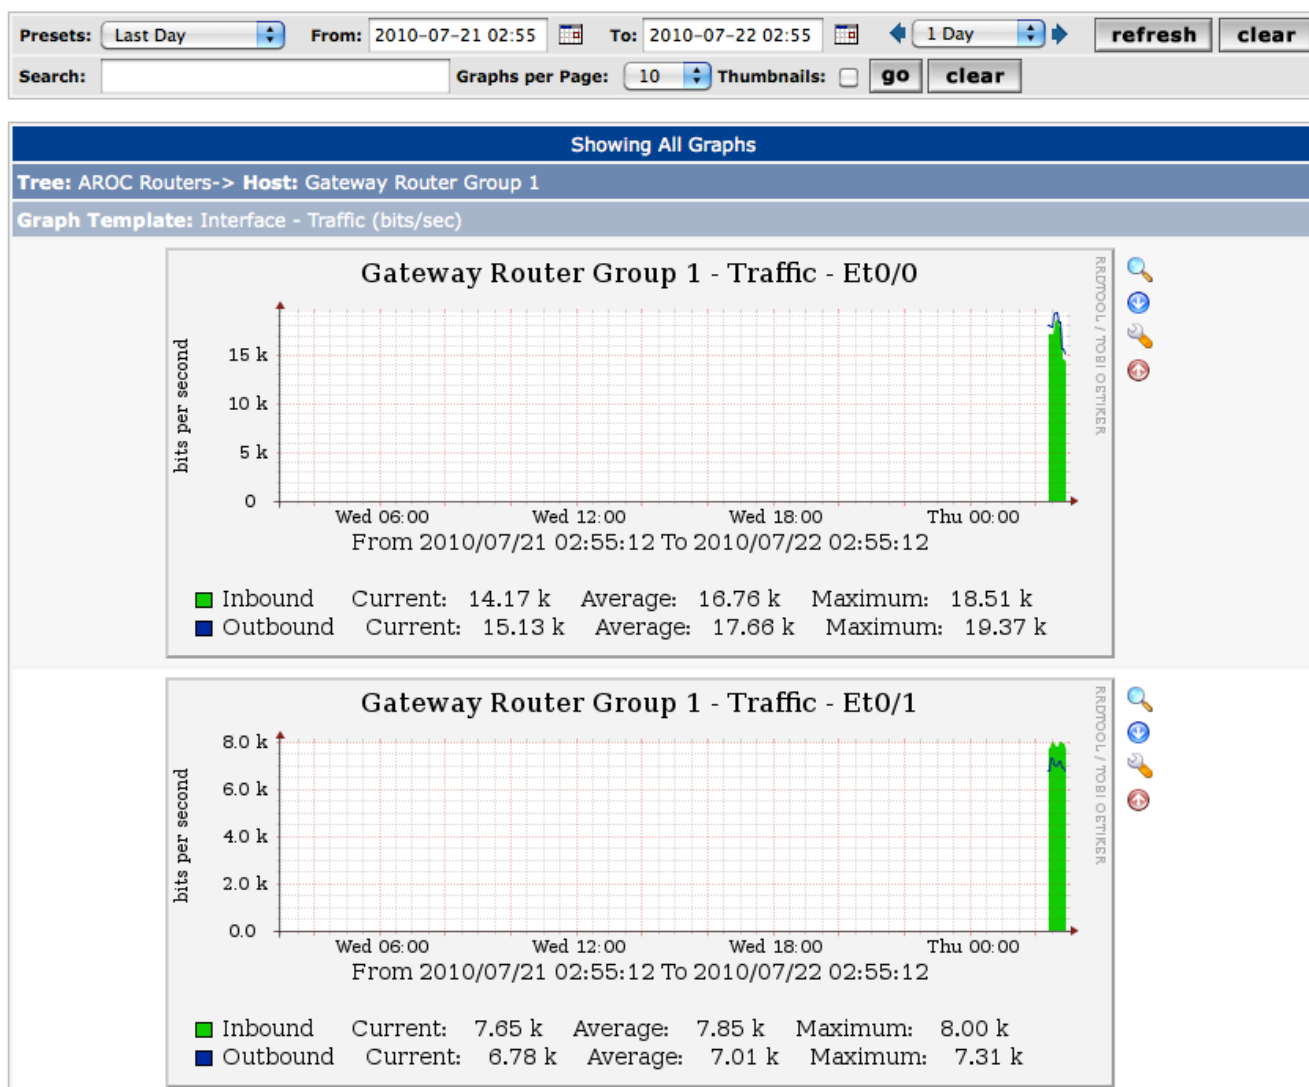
Presets: Last Day From: 2010-07-21 02:55 To: 2010-07-22 02:55 1 Day refresh clear

Search: Graphs per Page: 10 Thumbnails: go clear

Showing All Graphs

Tree: AROC Routers-> Host: Gateway Router Group 1

Graph Template: Interface - Traffic (bits/sec)

Gateway Router Group 1 - Traffic - Et0/0

RRDTOOL / TOBI OETIKER

bits per second

15 k
10 k
5 k
0

Wed 06:00 Wed 12:00 Wed 18:00 Thu 00:00

From 2010/07/21 02:55:12 To 2010/07/22 02:55:12

Inbound Current: 14.17 k Average: 16.76 k Maximum: 18.51 k
Outbound Current: 15.13 k Average: 17.66 k Maximum: 19.37 k

Gateway Router Group 1 - Traffic - Et0/1

RRDTOOL / TOBI OETIKER

bits per second

8.0 k
6.0 k
4.0 k
2.0 k
0.0

Wed 06:00 Wed 12:00 Wed 18:00 Thu 00:00

From 2010/07/21 02:55:12 To 2010/07/22 02:55:12

Inbound Current: 7.65 k Average: 7.85 k Maximum: 8.00 k
Outbound Current: 6.78 k Average: 7.01 k Maximum: 7.31 k